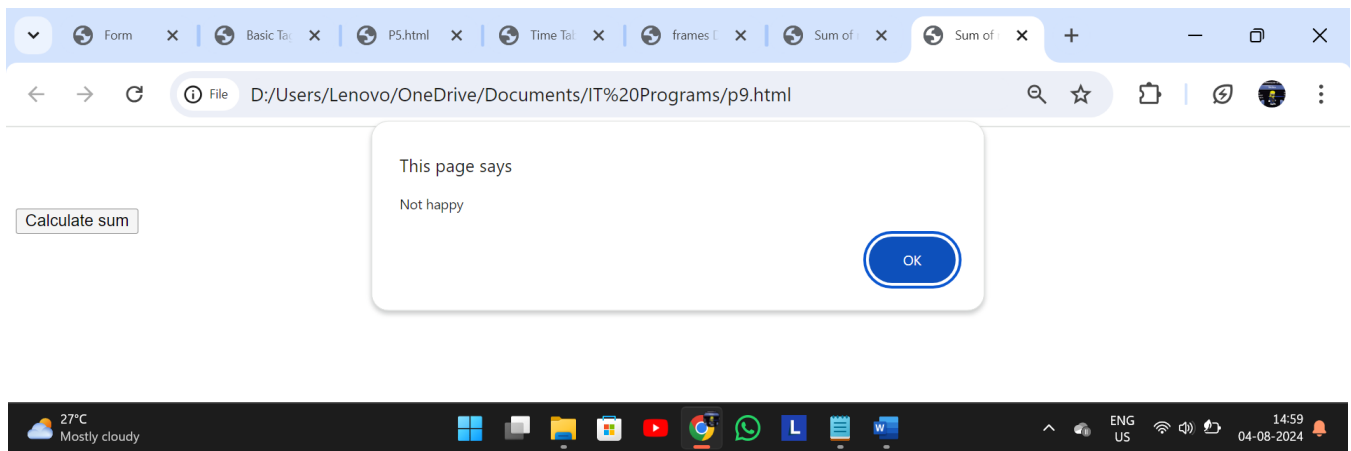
Form
Basic Ta
P5.html
Time Ta
frames D
Sum of
Sum of

File D:/Users/Lenovo/OneDrive/Documents/IT%20Programs/p9.html

Calculate sum

This page says

Not happy

OK

27°C
Mostly cloudy

L

ENG
US

14:59
04-08-2024